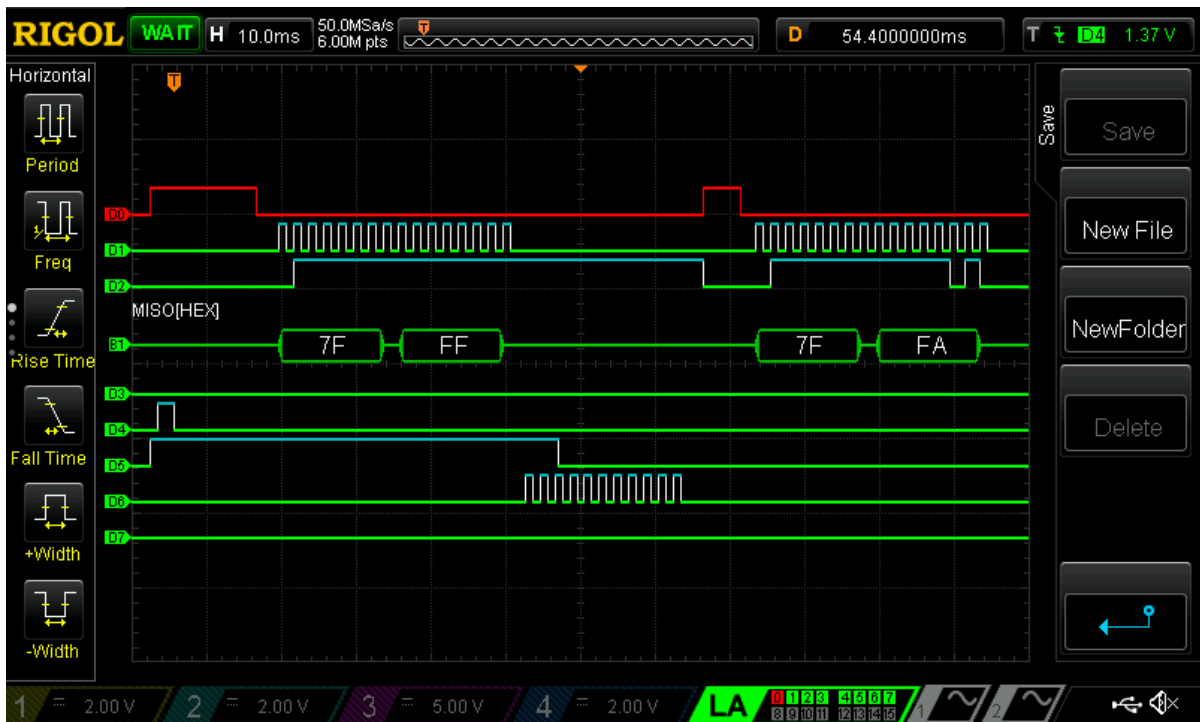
RIGOL WAIT H 10.0ms 50.0MSa/s 6.00M pts T D 54.4000000ms T D4 1.37 V

Horizontal
Period
Freq
Rise Time
Fall Time
+Width
-Width

D0
D1
D2
MISO[HEX]
B1
7F
FF
7F
FA
D3
D4
D5
D6
D7

Save
Save
New File
NewFolder
Delete

1 2.00 V 2 2.00 V 3 5.00 V 4 2.00 V LA 0 1 2 3 4 5 6 7 8 9 10 11 12 13 14 15 1 2